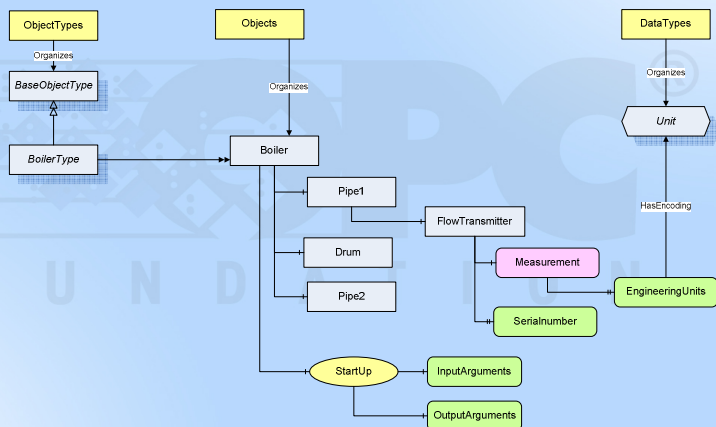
ObjectTypes

Organizes

BaseObjectType

BoilerType

Objects

Organizes

Boiler

Pipe1

FlowTransmitter

Drum

Pipe2

Measurement

Serialnumber

StartUp

InputArguments

OutputArguments

DataTypes

Organizes

Unit

HasEncoding

EngineeringUnits

U N D A T I O N